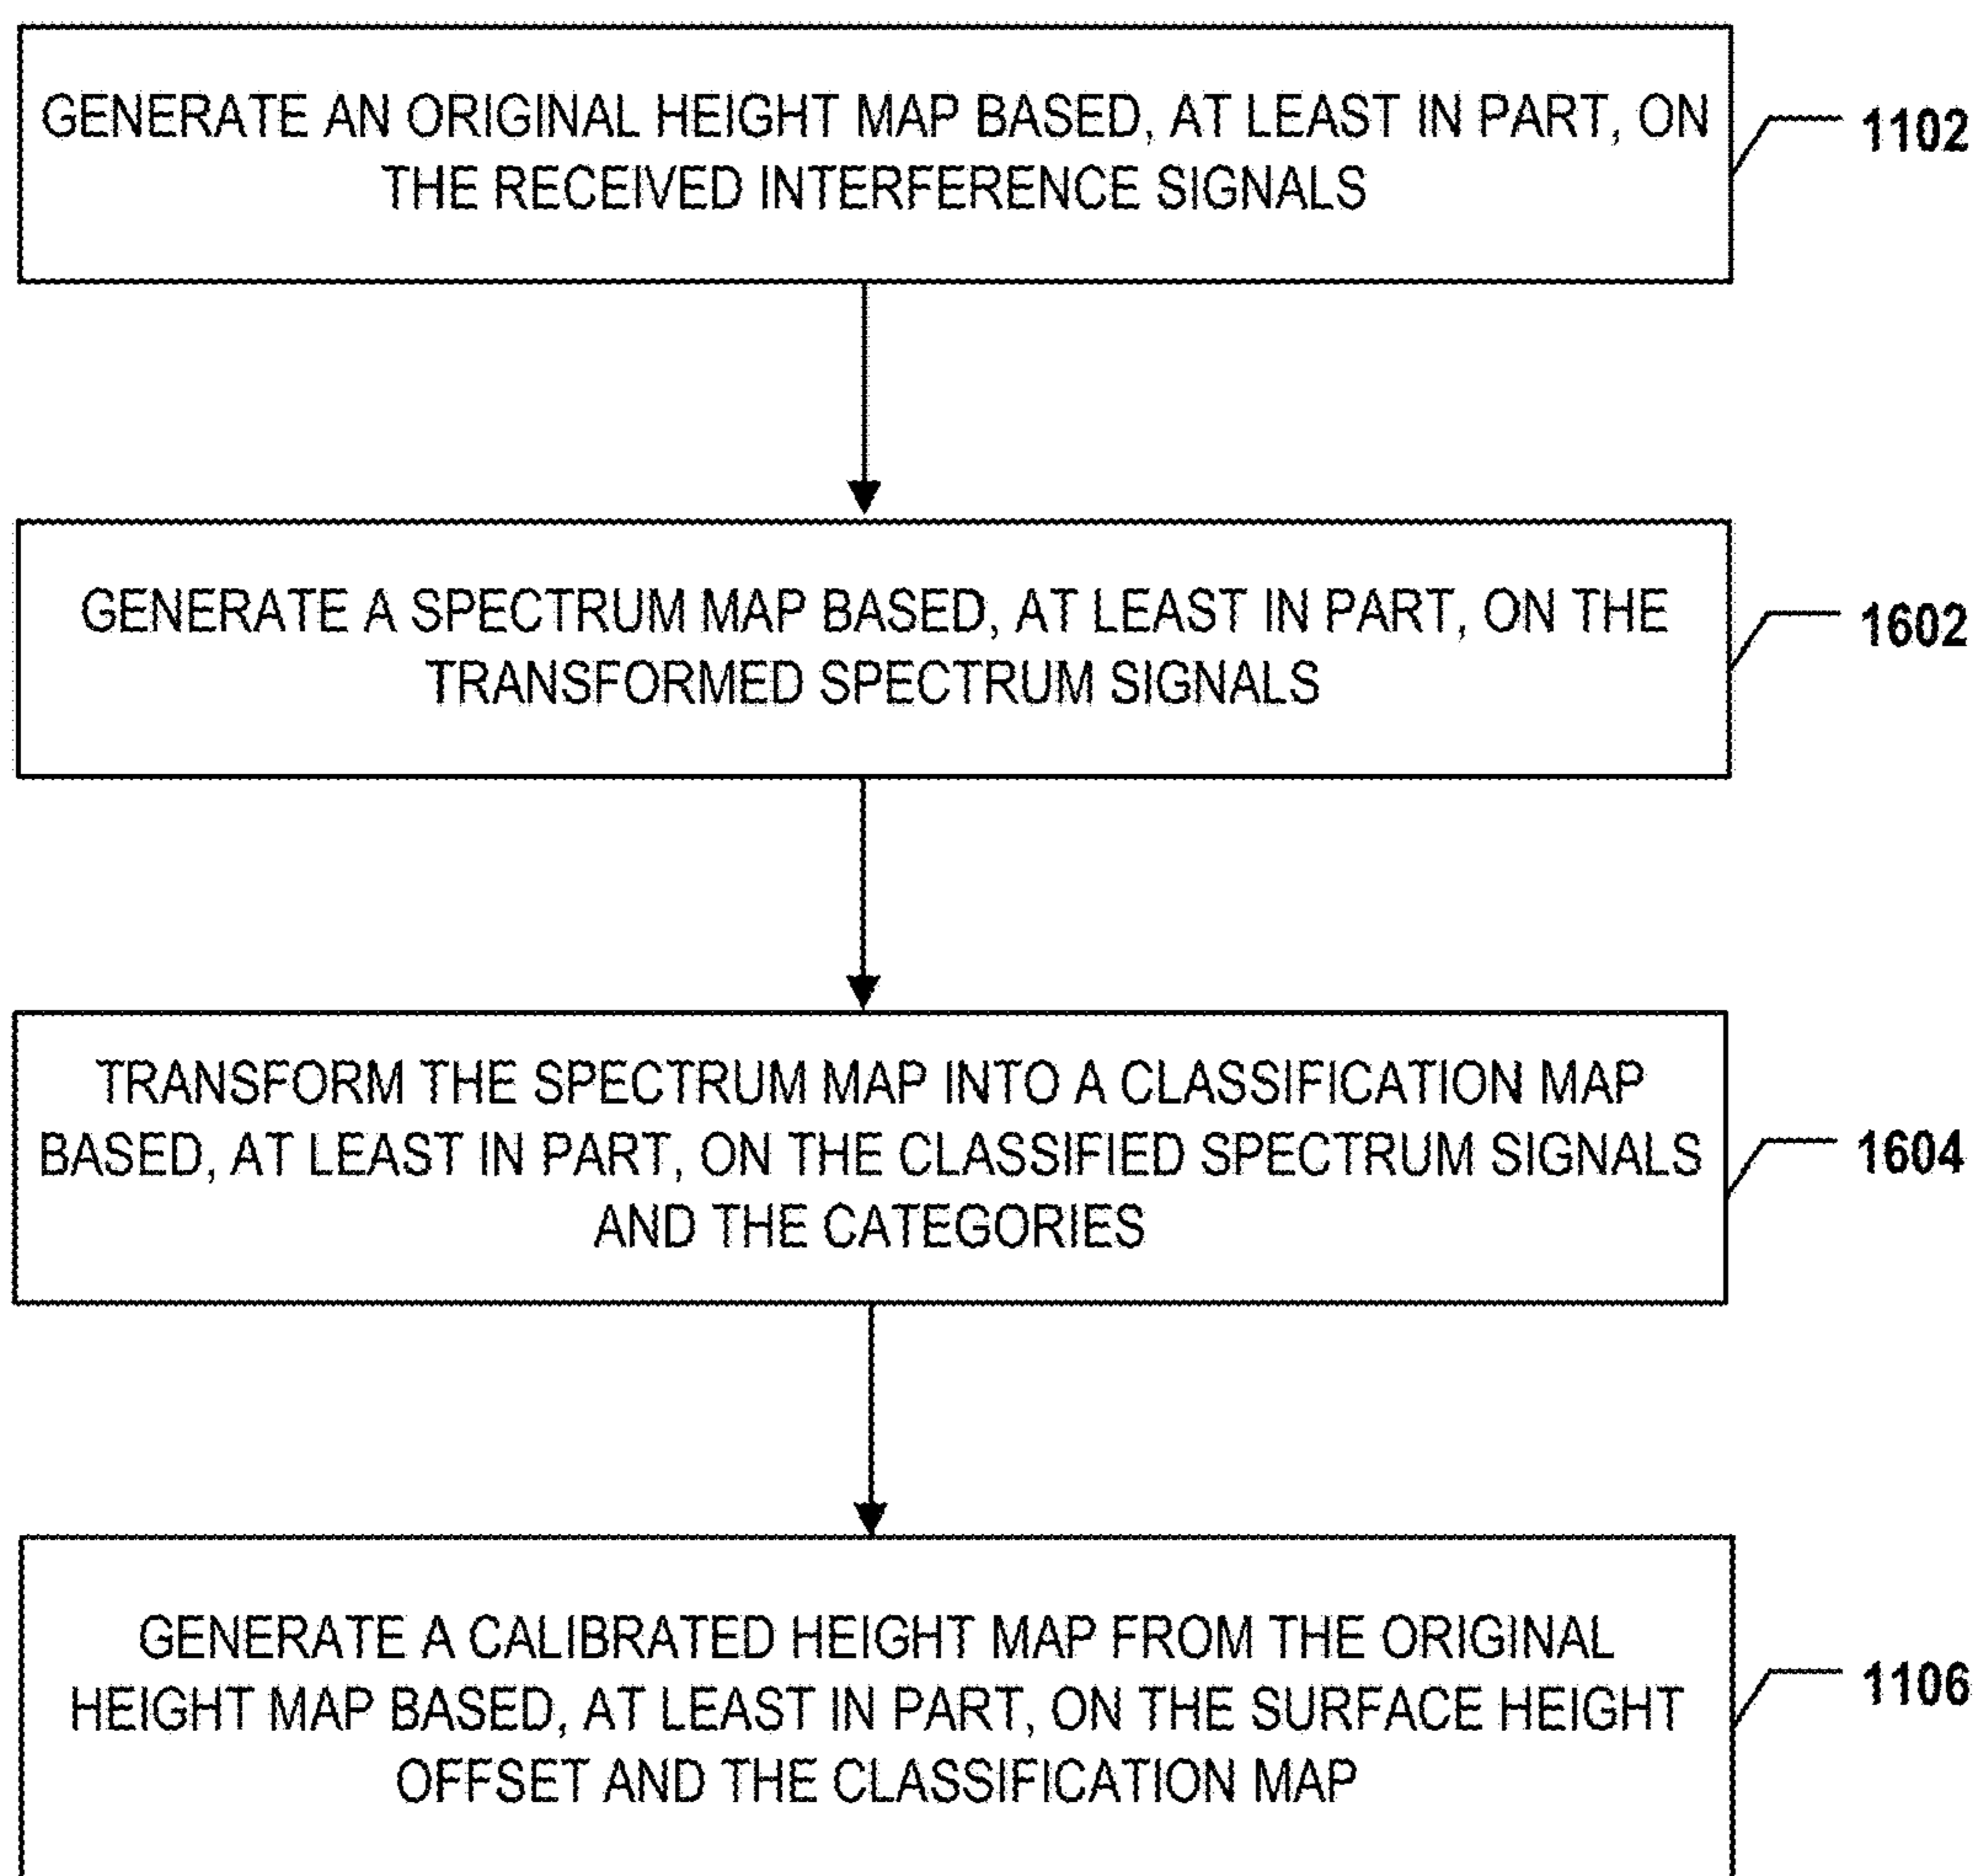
GENERATE AN ORIGINAL HEIGHT MAP BASED, AT LEAST IN PART, ON THE RECEIVED INTERFERENCE SIGNALS

1102

GENERATE A SPECTRUM MAP BASED, AT LEAST IN PART, ON THE TRANSFORMED SPECTRUM SIGNALS

1602

TRANSFORM THE SPECTRUM MAP INTO A CLASSIFICATION MAP BASED, AT LEAST IN PART, ON THE CLASSIFIED SPECTRUM SIGNALS AND THE CATEGORIES

1604

GENERATE A CALIBRATED HEIGHT MAP FROM THE ORIGINAL HEIGHT MAP BASED, AT LEAST IN PART, ON THE SURFACE HEIGHT OFFSET AND THE CLASSIFICATION MAP

1106